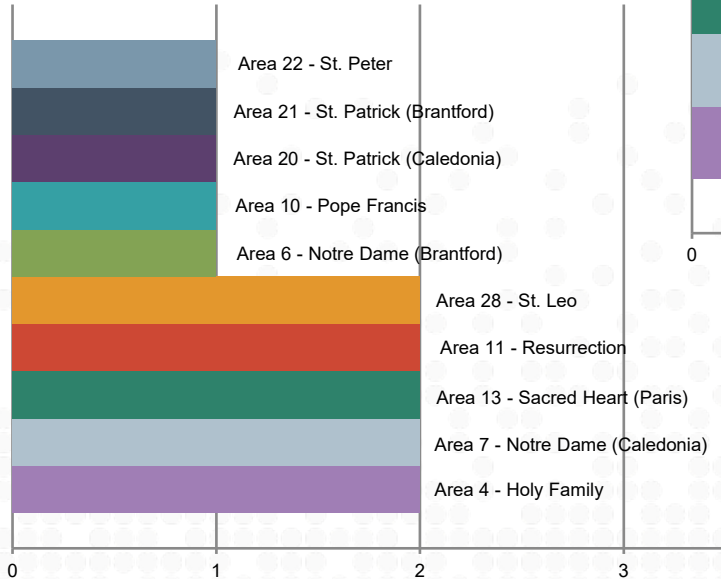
Area 22 - St. Peter
Area 21 - St. Patrick (Brantford)
Area 20 - St. Patrick (Caledonia)
Area 10 - Pope Francis
Area 6 - Notre Dame (Brantford)
Area 28 - St. Leo
Area 11 - Resurrection
Area 13 - Sacred Heart (Paris)
Area 7 - Notre Dame (Caledonia)
Area 4 - Holy Family

0 1 2 3

0